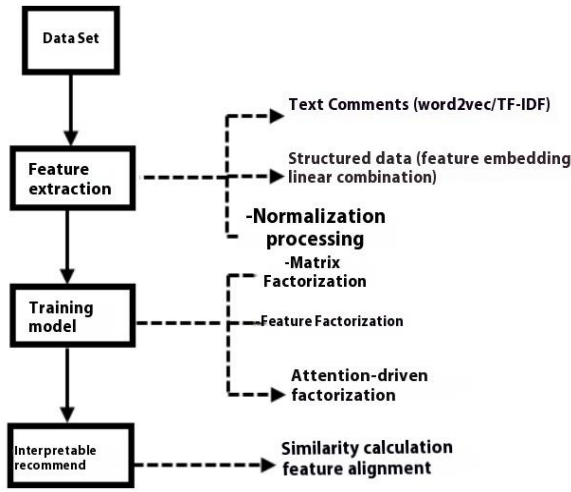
Data Set

Feature extraction

Text Comments (word2vec/TF-IDF)

Structured data (feature embedding linear combination)

-Normalization processing

Training model

-Matrix Factorization

-Feature Factorization

Attention-driven factorization

Interpretable recommend

Similarity calculation feature alignment